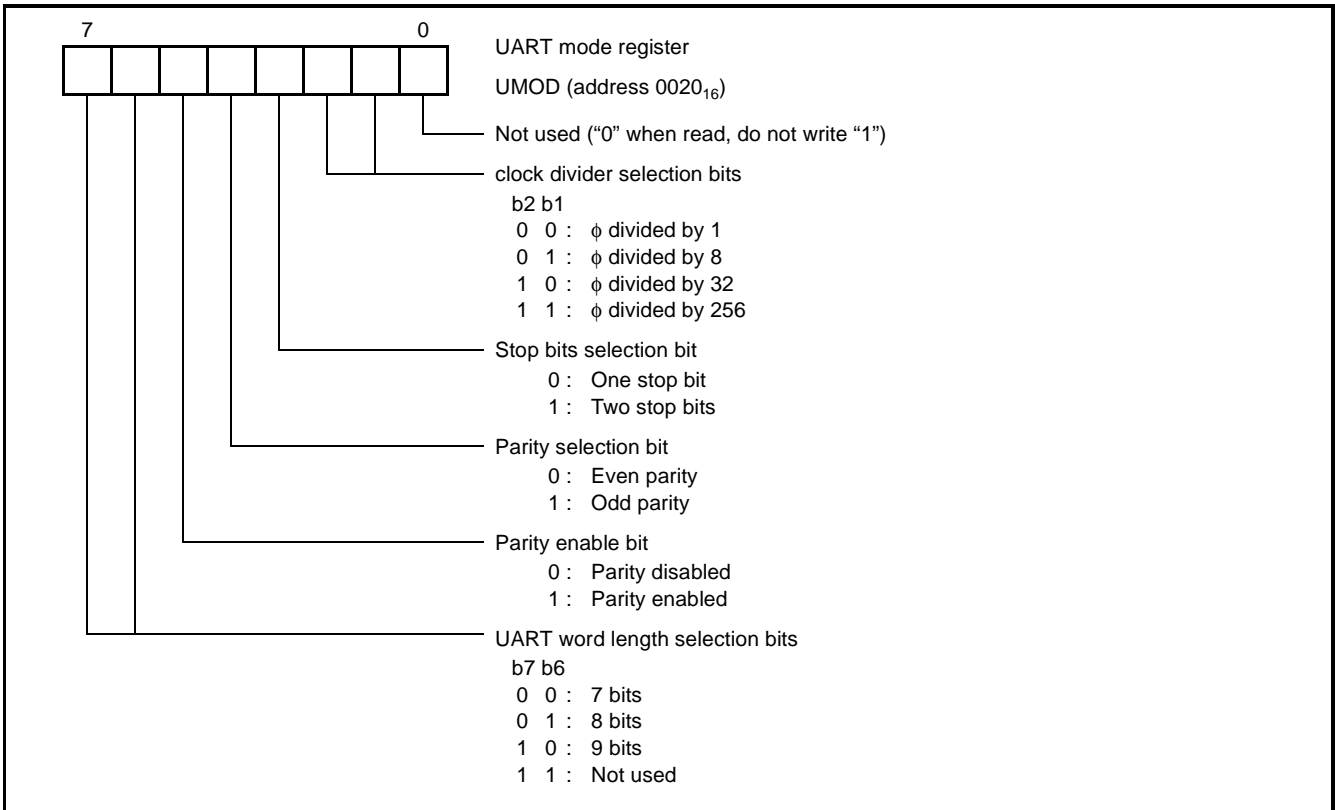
7 0

UART mode register

UMOD (address $0020_{16}$)

Not used ("0" when read, do not write "1")

clock divider selection bits
b2 b1
0 0 : $\phi$ divided by 1
0 1 : $\phi$ divided by 8
1 0 : $\phi$ divided by 32
1 1 : $\phi$ divided by 256

Stop bits selection bit
0 : One stop bit
1 : Two stop bits

Parity selection bit
0 : Even parity
1 : Odd parity

Parity enable bit
0 : Parity disabled
1 : Parity enabled

UART word length selection bits
b7 b6
0 0 : 7 bits
0 1 : 8 bits
1 0 : 9 bits
1 1 : Not used